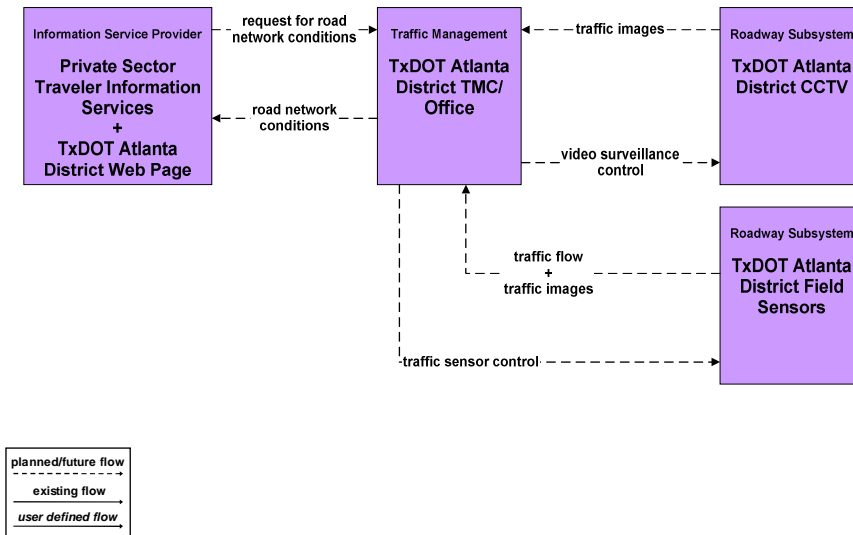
Information Service Provider

Private Sector Traveler Information Services
+
TxDOT Atlanta District Web Page

request for road network conditions

road network conditions

Traffic Management

TxDOT Atlanta District TMC/ Office

traffic images

video surveillance control

Roadway Subsystem

TxDOT Atlanta District CCTV

traffic flow
+
traffic images

Roadway Subsystem

TxDOT Atlanta District Field Sensors

traffic sensor control

planned/future flow

existing flow

user defined flow